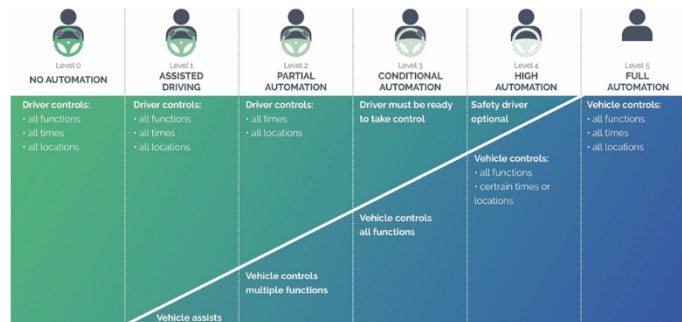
Level 0
NO AUTOMATION

Driver controls:
• all functions
• all times
• all locations

Level 1
ASSISTED DRIVING

Driver controls:
• all functions
• all times
• all locations

Vehicle assists

Level 2
PARTIAL AUTOMATION

Driver controls:
• all times
• all locations

Vehicle controls multiple functions

Level 3
CONDITIONAL AUTOMATION

Driver must be ready to take control

Vehicle controls all functions

Level 4
HIGH AUTOMATION

Safety driver optional

Vehicle controls:
• all functions
• certrain times or locations

Level 5
FULL AUTOMATION

Vehicle controls:
• all functions
• all times
• all locations